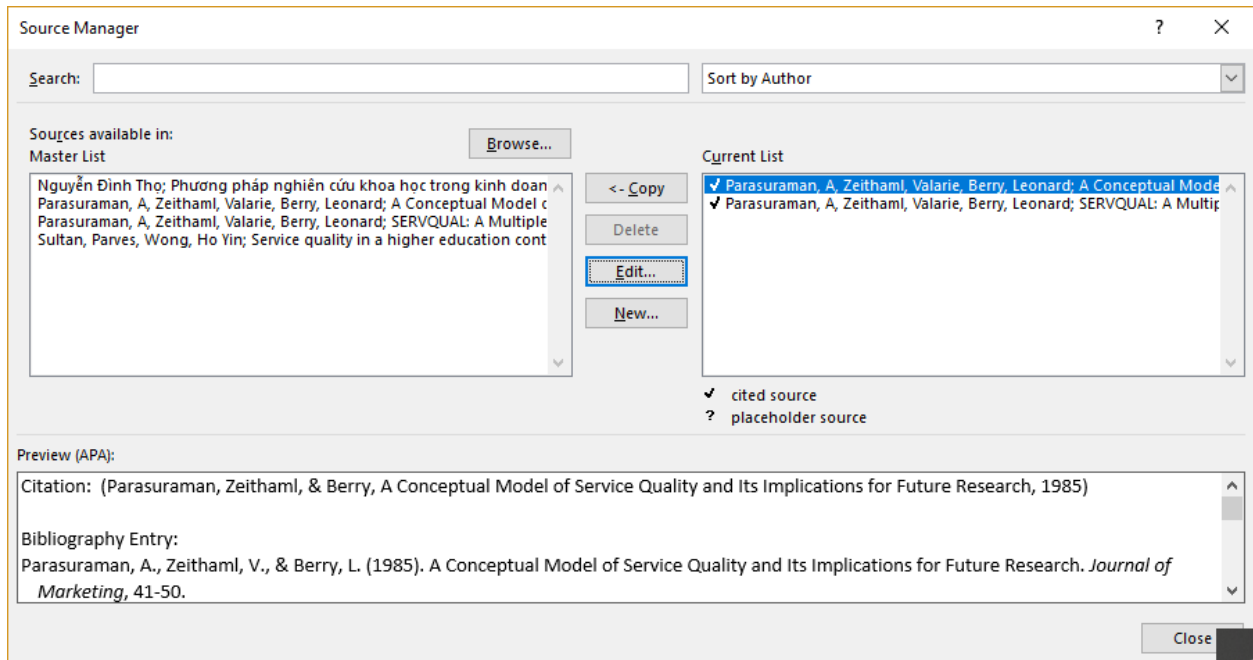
Source Manager

?

Search:

Sort by Author

Sources available in:
Master List

Browse...

Nguyễn Đình Thọ; Phương pháp nghiên cứu khoa học trong kinh doan
Parasuraman, A, Zeithaml, Valarie, Berry, Leonard; A Conceptual Model c
Parasuraman, A, Zeithaml, Valarie, Berry, Leonard; SERVQUAL: A Multiple
Sultan, Parves, Wong, Ho Yin; Service quality in a higher education cont

<- Copy

Delete

Edit...

New...

Current List

✓ Parasuraman, A, Zeithaml, Valarie, Berry, Leonard; A Conceptual Mode
✓ Parasuraman, A, Zeithaml, Valarie, Berry, Leonard; SERVQUAL: A Multip

✓ cited source
? placeholder source

Preview (APA):

Citation: (Parasuraman, Zeithaml, & Berry, A Conceptual Model of Service Quality and Its Implications for Future Research, 1985)

Bibliography Entry:
Parasuraman, A., Zeithaml, V., & Berry, L. (1985). A Conceptual Model of Service Quality and Its Implications for Future Research. Journal of Marketing, 41-50.

Close